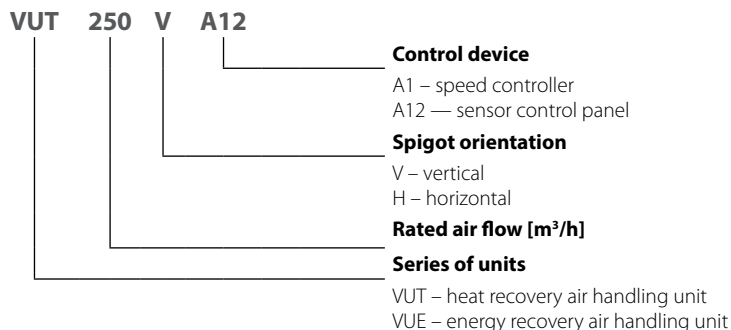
VUT 250 V A12

**Control device**

A1 – speed controller
A12 — sensor control panel

**Spigot orientation**

V – vertical
H – horizontal

**Rated air flow [m$^3$/h]**

**Series of units**

VUT – heat recovery air handling unit
VUE – energy recovery air handling unit